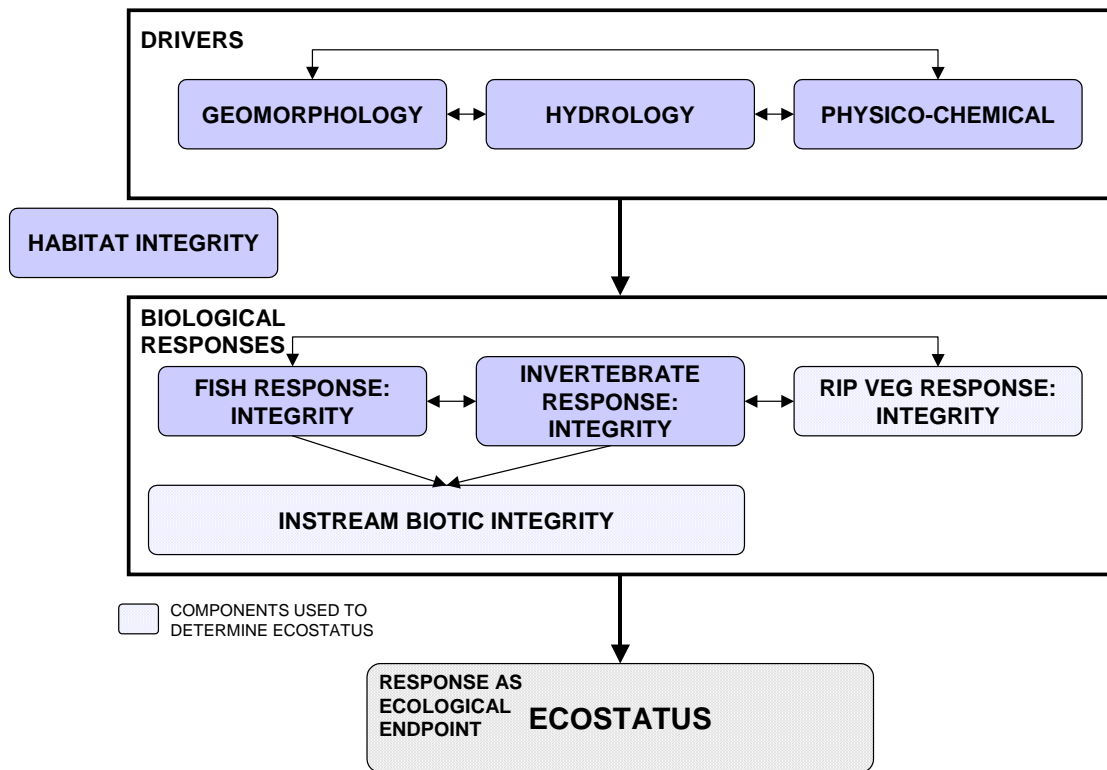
DRIVERS

GEOMORPHOLOGY

HYDROLOGY

PHYSICO-CHEMICAL

HABITAT INTEGRITY

BIOLOGICAL RESPONSES

FISH RESPONSE: INTEGRITY

INVERTEBRATE RESPONSE: INTEGRITY

RIP VEG RESPONSE: INTEGRITY

INSTREAM BIOTIC INTEGRITY

COMPONENTS USED TO DETERMINE ECOSTATUS

RESPONSE AS ECOLOGICAL ENDPOINT

ECOSTATUS